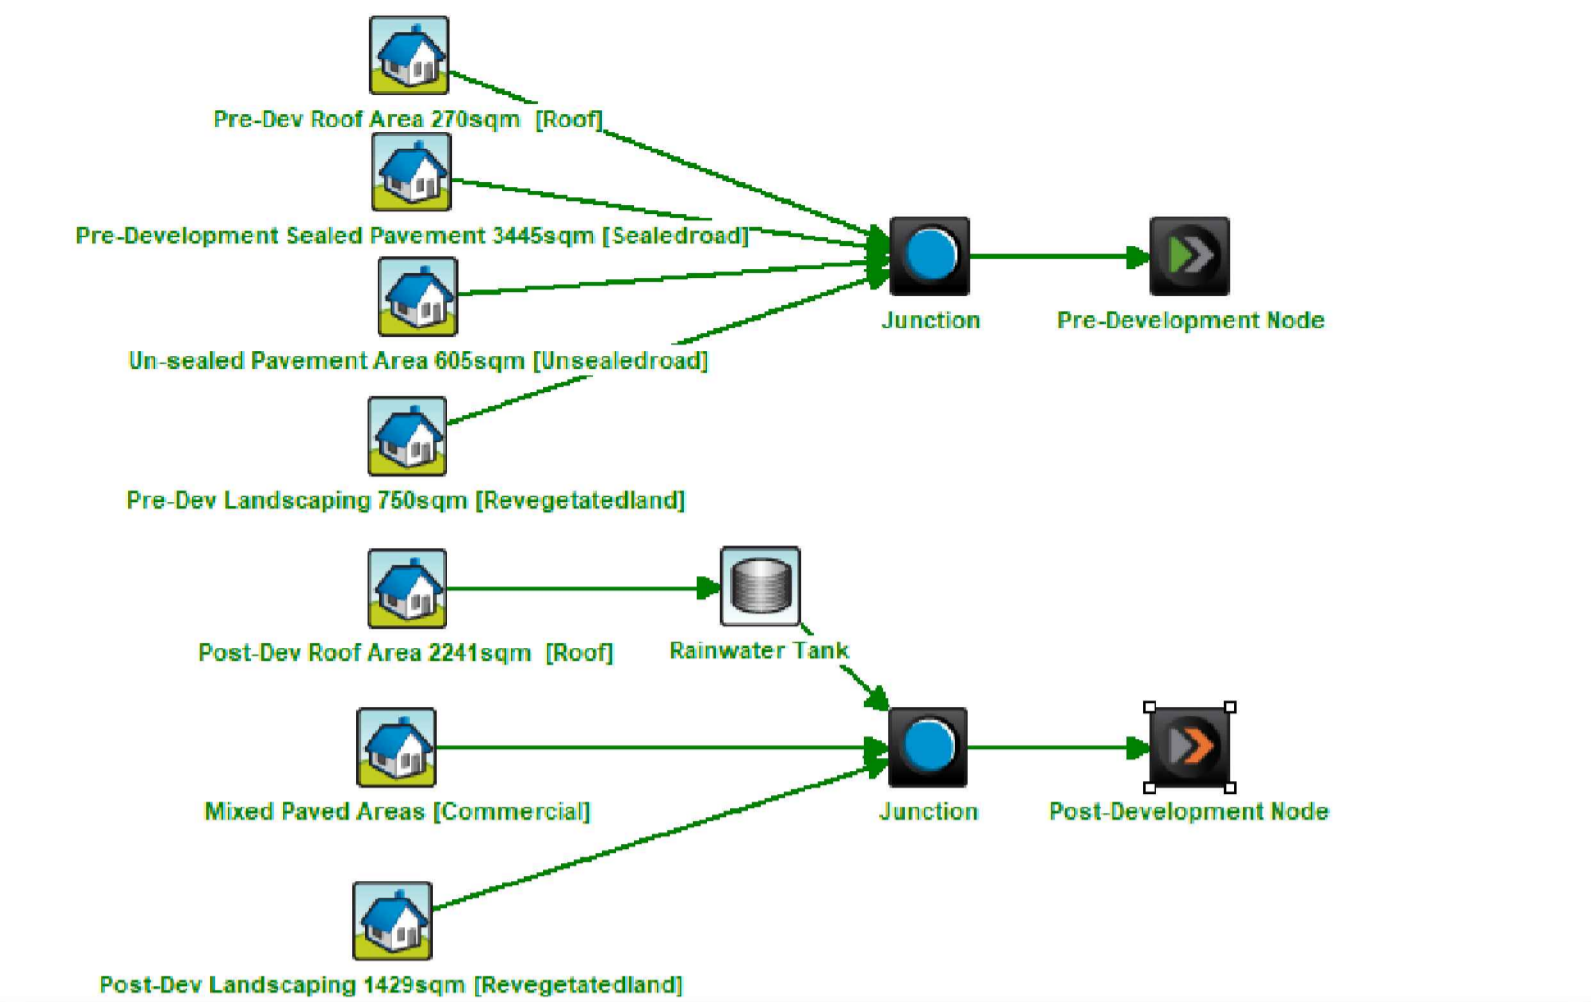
Pre-Dev Roof Area 270sqm [Roof]

Pre-Development Sealed Pavement 3445sqm [Sealedroad]

Junction

Pre-Development Node

Un-sealed Pavement Area 605sqm [Unsealedroad]

Pre-Dev Landscaping 750sqm [Revegetatedland]

Post-Dev Roof Area 2241sqm [Roof]

Rainwater Tank

Mixed Paved Areas [Commercial]

Junction

Post-Development Node

Post-Dev Landscaping 1429sqm [Revegetatedland]